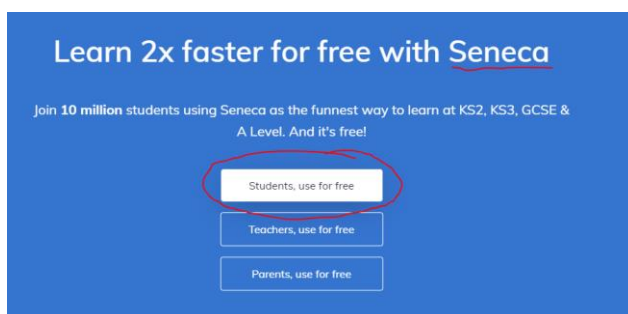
Learn 2x faster for free with Seneca

Join **10 million** students using Seneca as the funnest way to learn at KS2, KS3, GCSE & A Level. And it's free!

Students, use for free

Teachers, use for free

Parents, use for free